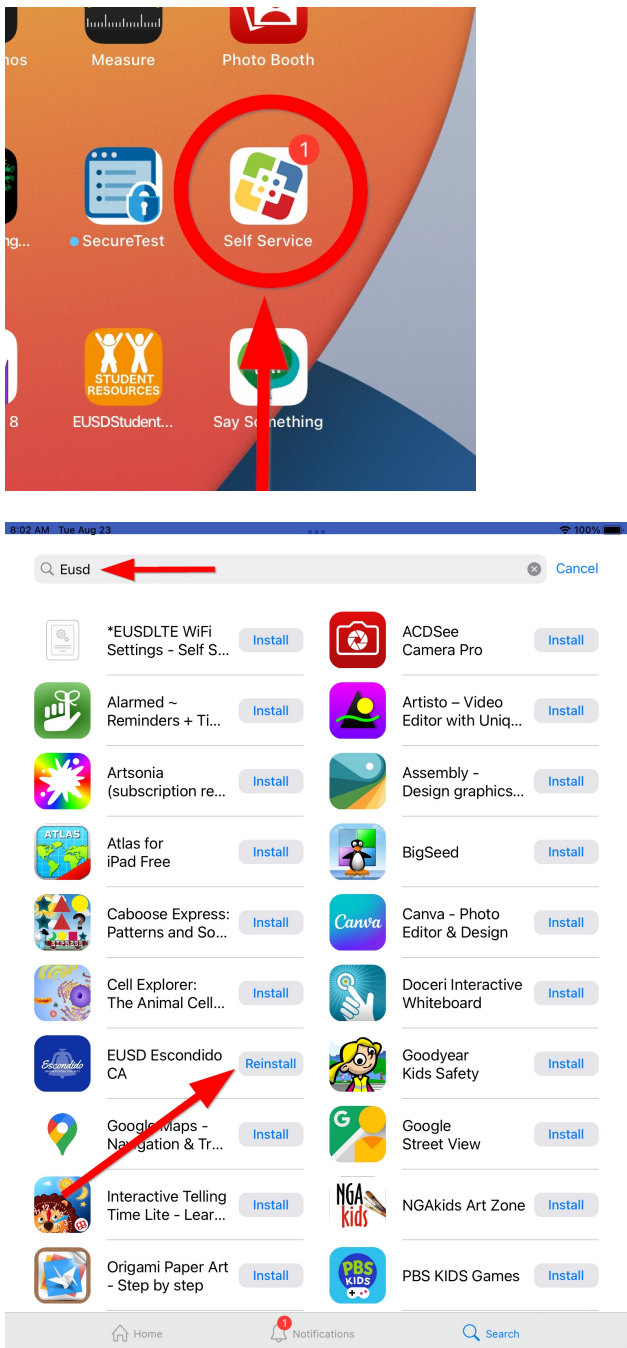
nos Measure Photo Booth

ng... SecureTest 1 Self Service

8 STUDENT RESOURCES EUSDStudent... Say Something

8:02 AM Tue Aug 23 100%

Eusd Cancel

*EUSDLTE WiFi Settings - Self S... Install
ACDSee Camera Pro Install
Alarmed ~ Reminders + Ti... Install
Artisto – Video Editor with Uniq... Install
Artsonia (subscription re... Install
Assembly - Design graphics... Install
ATLAS Atlas for iPad Free Install
BigSeed Install
Caboose Express: Patterns and So... Install
Canva Canva - Photo Editor & Design Install
Cell Explorer: The Animal Cell... Install
Doceri Interactive Whiteboard Install
Escondido EUSD Escondido CA Reinstall
Goodyear Kids Safety Install
Google Maps - Navigation & Tr... Install
Google Street View Install
Interactive Telling Time Lite - Lear... Install
NGA kids NGAkids Art Zone Install
Origami Paper Art - Step by step Install
PBS KIDS PBS KIDS Games Install

Home 1 Notifications Search